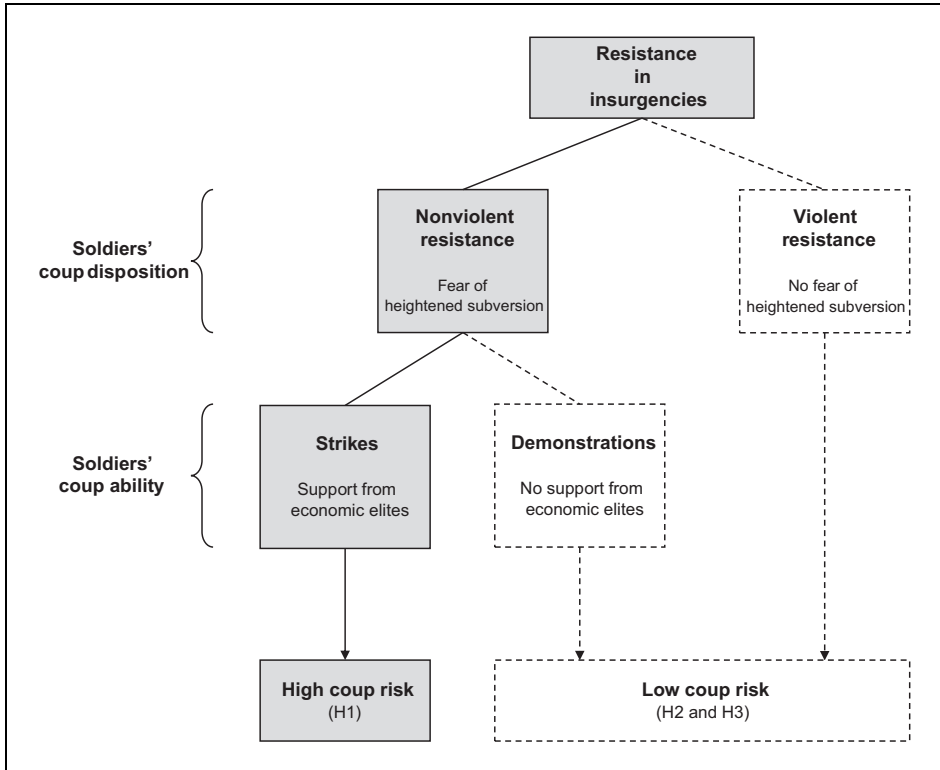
Resistance in insurgencies

Soldiers' coup disposition

Nonviolent resistance

Fear of heightened subversion

Violent resistance

No fear of heightened subversion

Soldiers' coup ability

Strikes

Support from economic elites

Demonstrations

No support from economic elites

High coup risk
(H1)

Low coup risk
(H2 and H3)